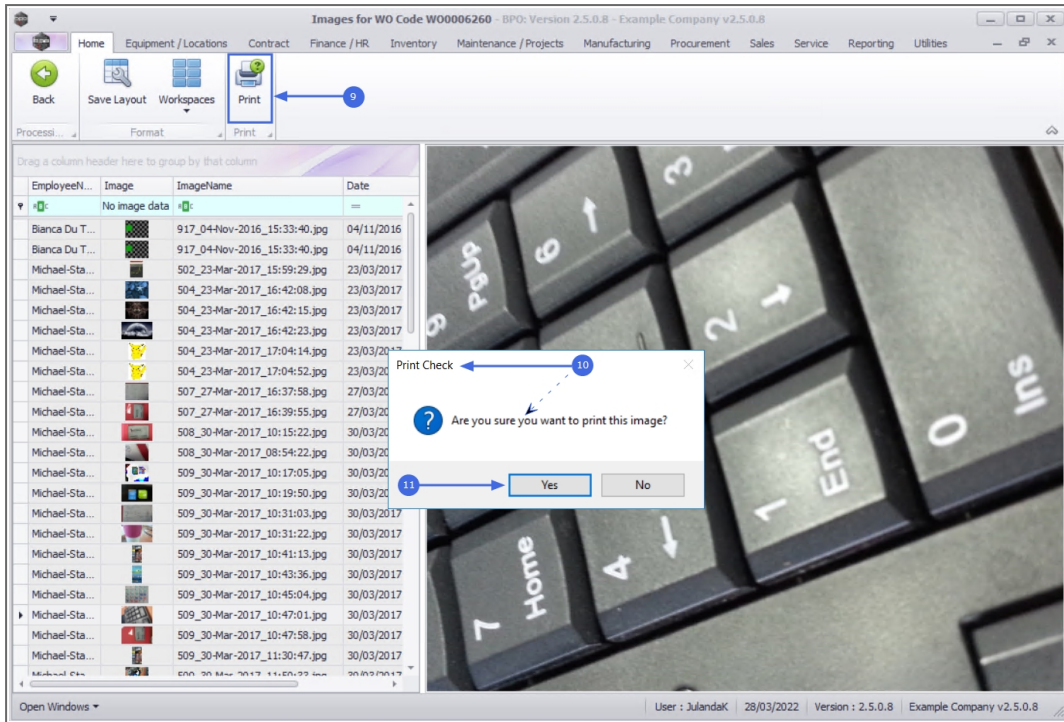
Images for WO Code WO0006260 - BPO: Version 2.5.0.8 - Example Company v2.5.0.8

Home | Equipment / Locations | Contract | Finance / HR | Inventory | Maintenance / Projects | Manufacturing | Procurement | Sales | Service | Reporting | Utilities

Back | Save Layout | Workspaces | Print

Processi... | Format | Print

9

Drag a column header here to group by that column

| EmployeeN... | Image | ImageName | Date |
|---|---|---|---|
| | No image data | | |
| Bianca Du T... | | 917_04-Nov-2016_15:33:40.jpg | 04/11/2016 |
| Bianca Du T... | | 917_04-Nov-2016_15:33:40.jpg | 04/11/2016 |
| Michael-Sta... | | 502_23-Mar-2017_15:59:29.jpg | 23/03/2017 |
| Michael-Sta... | | 504_23-Mar-2017_16:42:08.jpg | 23/03/2017 |
| Michael-Sta... | | 504_23-Mar-2017_16:42:15.jpg | 23/03/2017 |
| Michael-Sta... | | 504_23-Mar-2017_16:42:23.jpg | 23/03/2017 |
| Michael-Sta... | | 504_23-Mar-2017_17:04:14.jpg | 23/03/2017 |
| Michael-Sta... | | 504_23-Mar-2017_17:04:52.jpg | 23/03/2017 |
| Michael-Sta... | | 507_27-Mar-2017_16:37:58.jpg | 27/03/2017 |
| Michael-Sta... | | 507_27-Mar-2017_16:39:55.jpg | 27/03/2017 |
| Michael-Sta... | | 508_30-Mar-2017_10:15:22.jpg | 30/03/2017 |
| Michael-Sta... | | 508_30-Mar-2017_08:54:22.jpg | 30/03/2017 |
| Michael-Sta... | | 509_30-Mar-2017_10:17:05.jpg | 30/03/2017 |
| Michael-Sta... | | 509_30-Mar-2017_10:19:50.jpg | 30/03/2017 |
| Michael-Sta... | | 509_30-Mar-2017_10:31:03.jpg | 30/03/2017 |
| Michael-Sta... | | 509_30-Mar-2017_10:31:22.jpg | 30/03/2017 |
| Michael-Sta... | | 509_30-Mar-2017_10:41:13.jpg | 30/03/2017 |
| Michael-Sta... | | 509_30-Mar-2017_10:43:36.jpg | 30/03/2017 |
| Michael-Sta... | | 509_30-Mar-2017_10:45:04.jpg | 30/03/2017 |
| Michael-Sta... | | 509_30-Mar-2017_10:47:01.jpg | 30/03/2017 |
| Michael-Sta... | | 509_30-Mar-2017_10:47:58.jpg | 30/03/2017 |
| Michael-Sta... | | 509_30-Mar-2017_11:30:47.jpg | 30/03/2017 |

Print Check

10

Are you sure you want to print this image?

11

Yes | No

Open Windows

User : JulandaK | 28/03/2022 | Version : 2.5.0.8 | Example Company v2.5.0.8